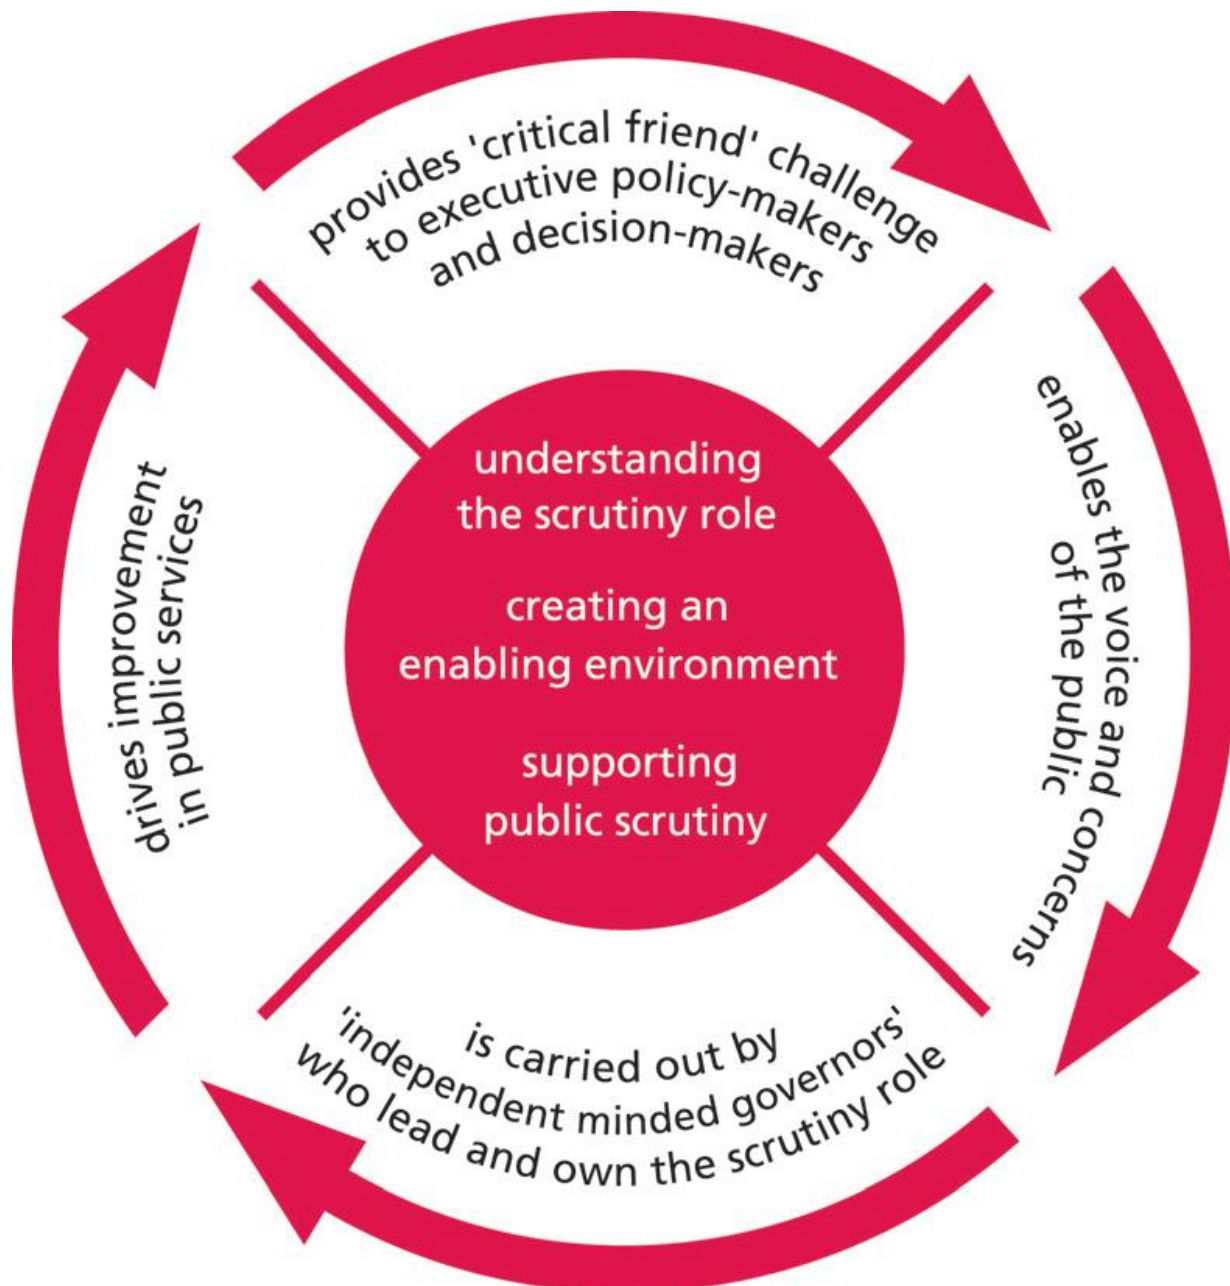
provides 'critical friend' challenge to executive policy-makers and decision-makers

enables the voice and concerns of the public

is carried out by 'independent minded governors' who lead and own the scrutiny role

drives improvement in public services

understanding the scrutiny role

creating an enabling environment

supporting public scrutiny